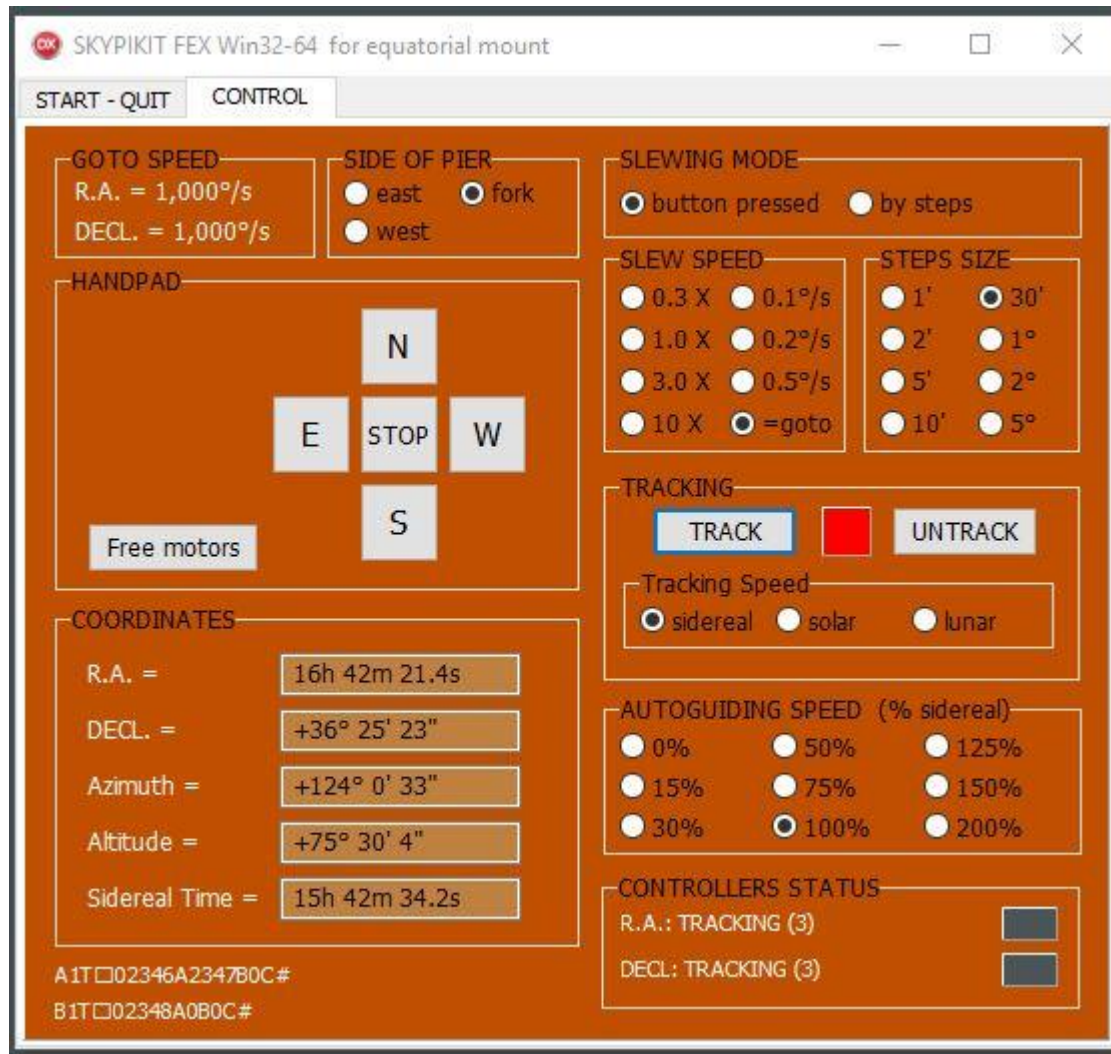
SKYPIKIT FEX Win32-64 for equatorial mount

START - QUIT
CONTROL

GOTO SPEED
R.A. = 1,000°/s
DECL. = 1,000°/s

SIDE OF PIER
east
fork
west

HANDPAD
N
E
STOP
W
S
Free motors

COORDINATES
R.A. = 16h 42m 21.4s
DECL. = +36° 25' 23"
Azimuth = +124° 0' 33"
Altitude = +75° 30' 4"
Sidereal Time = 15h 42m 34.2s

A1T□02346A2347B0C#
B1T□02348A0B0C#

SLEWING MODE
button pressed
by steps

SLEW SPEED
0.3 X
0.1°/s
1.0 X
0.2°/s
3.0 X
0.5°/s
10 X
=goto

STEPS SIZE
1'
30'
2'
1°
5'
2°
10'
5°

TRACKING
TRACK
UNTRACK
Tracking Speed
sidereal
solar
lunar

AUTOGUIDING SPEED (% sidereal)
0%
50%
125%
15%
75%
150%
30%
100%
200%

CONTROLLERS STATUS
R.A.: TRACKING (3)
DECL: TRACKING (3)